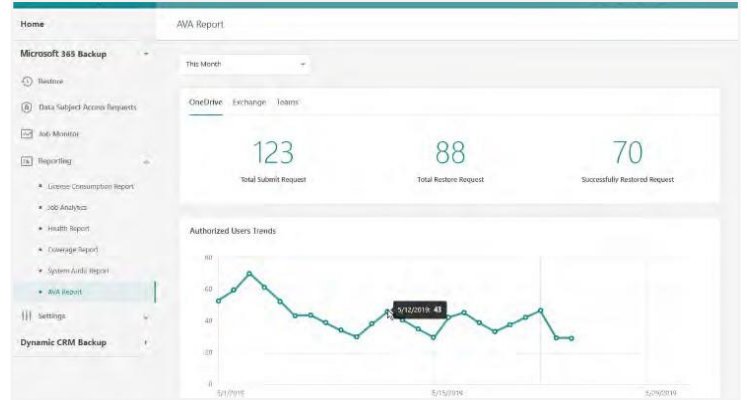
Home

Microsoft 365 Backup

Restore

Data Subject Access Requests

Job Monitor

Reporting

License Consumption Report

Job Analytics

Health Report

Coverage Report

System Audit Report

AVA Report

Settings

Dynamic CRM Backup

AVA Report

This Month

OneDrive Exchange Teams

123
Total Submit Request

88
Total Restore Request

70
Successfully Restored Request

Authorized Users Trends

80
60
40
20
0

5/12/2019: 43

5/1/2019
5/15/2019
5/29/2019